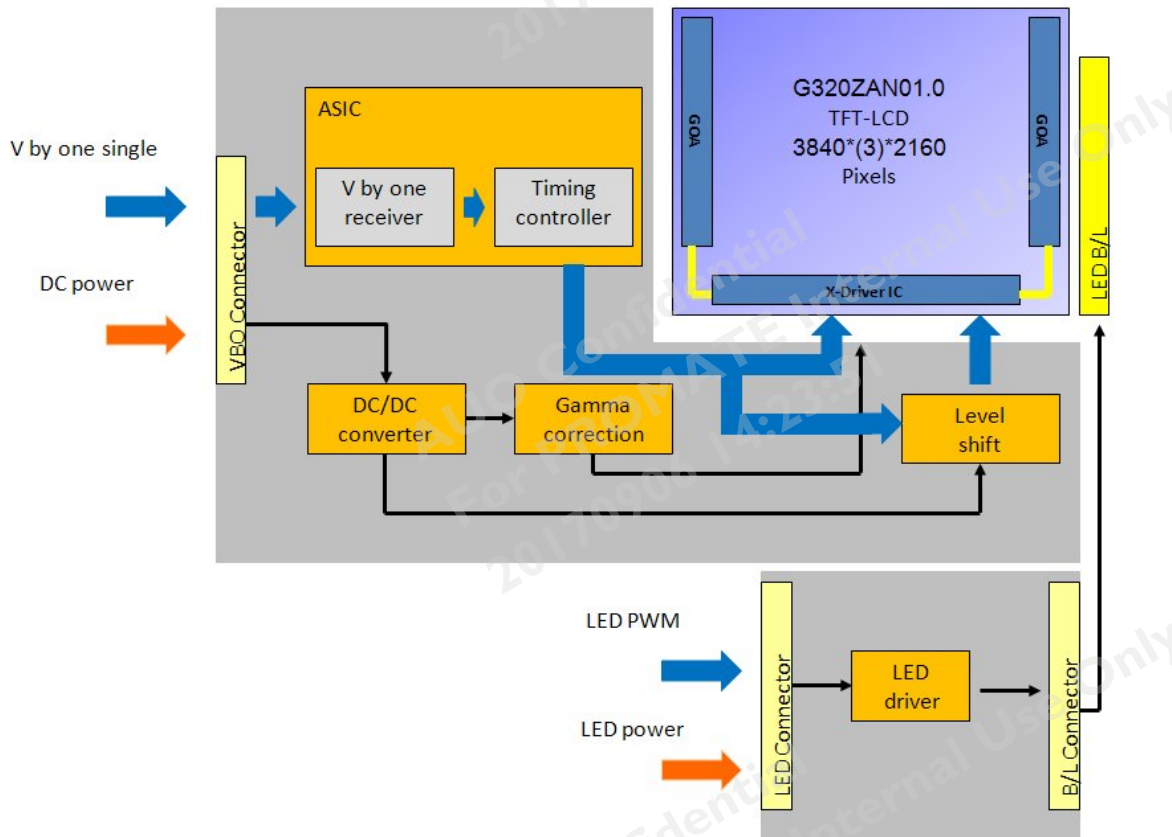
V by one single

DC power

VBO Connector

ASIC

V by one receiver

Timing controller

G320ZAN01.0
TFT-LCD
3840*(3)*2160
Pixels

GOA

GOA

X-Driver IC

LED B/L

DC/DC converter

Gamma correction

Level shift

LED PWM

LED power

LED Connector

LED driver

B/L Connector

AUO Confidential
For PROMATE Internal Use Only
20170908 14:23:51